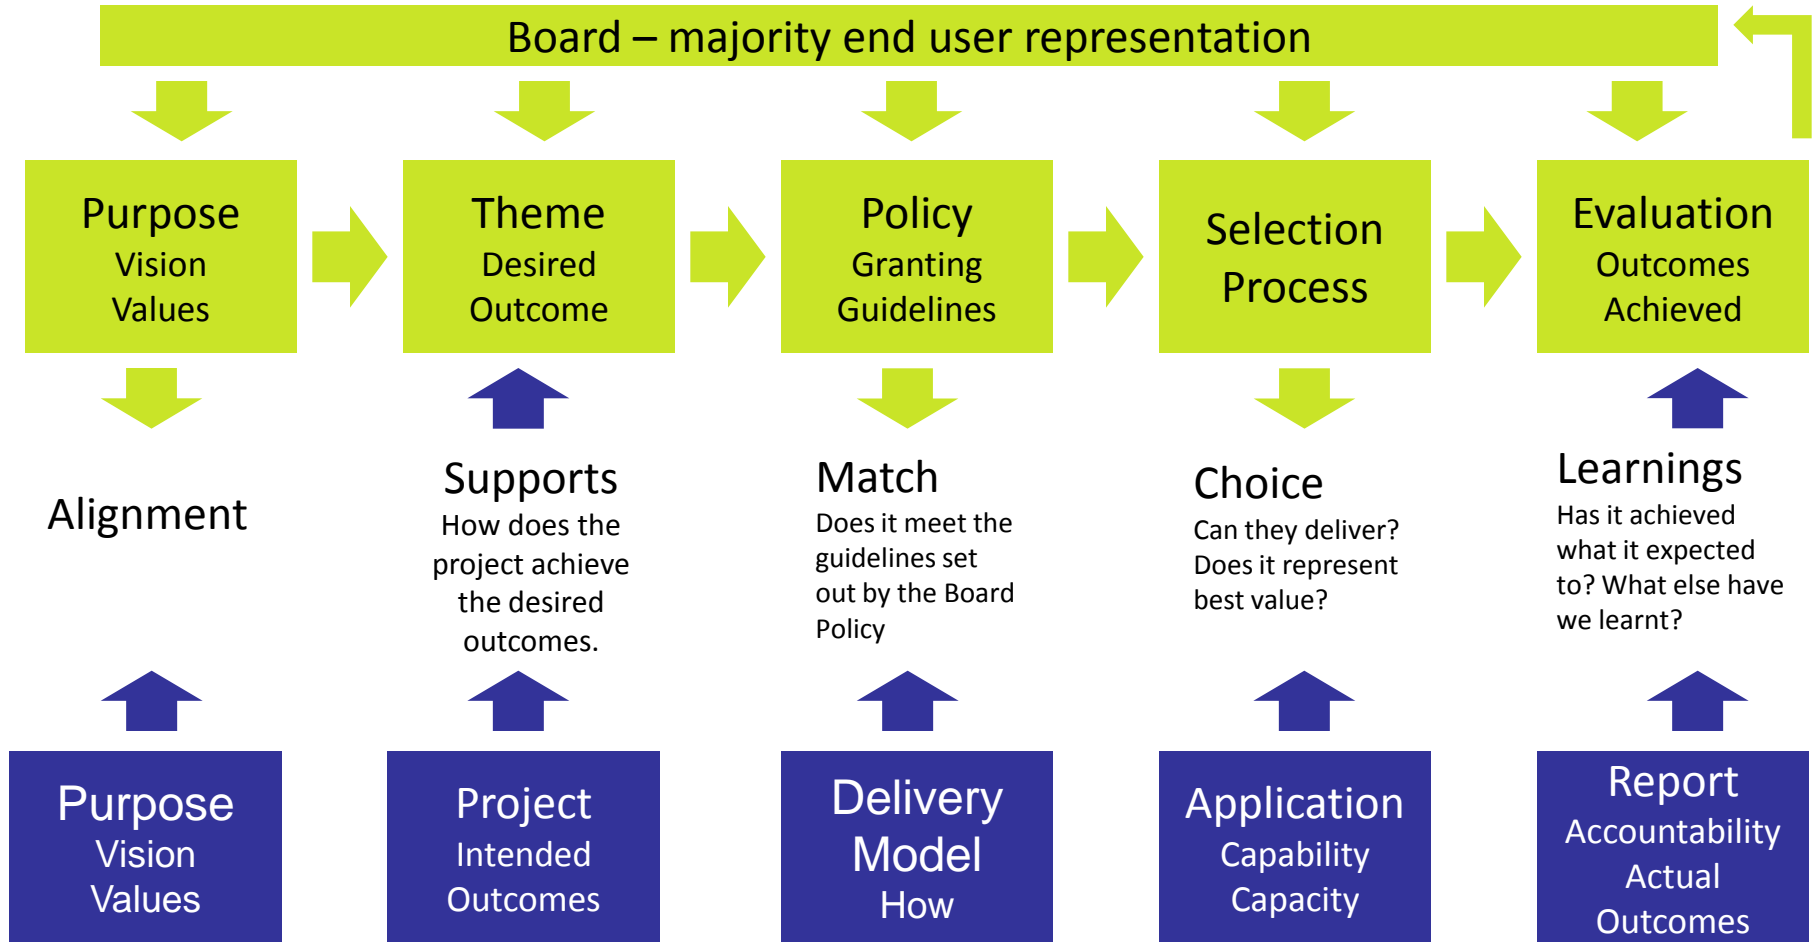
Board – majority end user representation

Purpose
Vision
Values

Theme
Desired
Outcome

Policy
Granting
Guidelines

Selection
Process

Evaluation
Outcomes
Achieved

Alignment

Supports
How does the project achieve the desired outcomes.

Match
Does it meet the guidelines set out by the Board Policy

Choice
Can they deliver? Does it represent best value?

Learnings
Has it achieved what it expected to? What else have we learnt?

Purpose
Vision
Values

Project
Intended
Outcomes

Delivery
Model
How

Application
Capability
Capacity

Report
Accountability
Actual
Outcomes